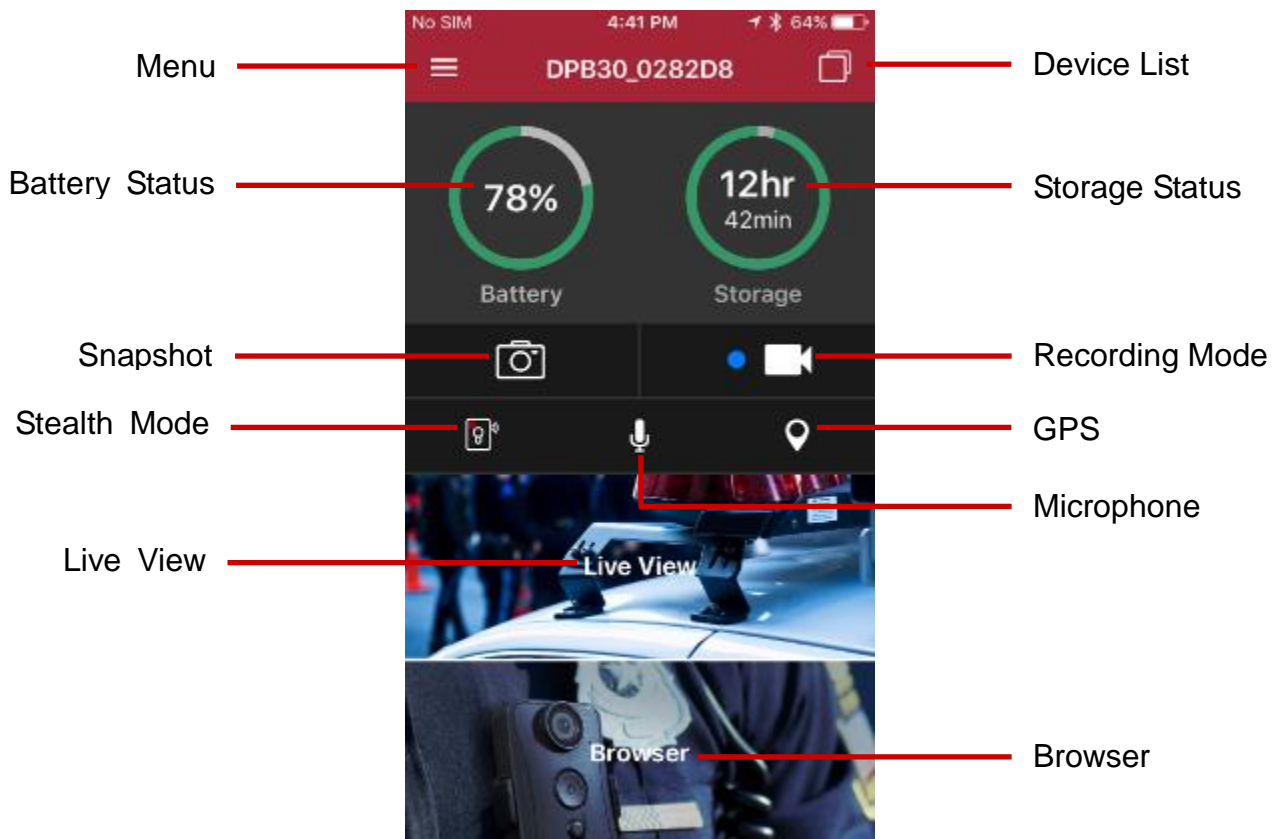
No SIM 4:41 PM 64%

Menu

DPB30_0282D8

Device List

Battery Status

78%

Battery

12hr
42min

Storage

Storage Status

Snapshot

Recording Mode

Stealth Mode

GPS

Microphone

Live View

Live View

Browser

Browser